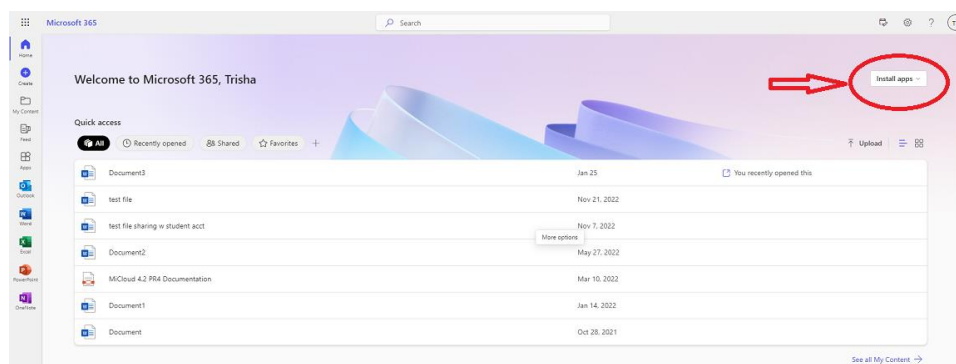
Microsoft 365

Search

Home
Create
My Content
Feed
Apps
Outlook
Word
Excel
PowerPoint
OneNote

Welcome to Microsoft 365, Trisha

Install apps

Quick access

All
Recently opened
Shared
Favorites
+

Upload

| | | |
|---|---|---|
| Document3 | Jan 25 | You recently opened this |
| test file | Nov 21, 2022 | |
| test file sharing w student acct | Nov 7, 2022 | |
| Document2 | May 27, 2022 | |
| MiCloud 4.2 PR4 Documentation | Mar 10, 2022 | |
| Document1 | Jan 14, 2022 | |
| Document | Oct 28, 2021 | |

More options

See all My Content →